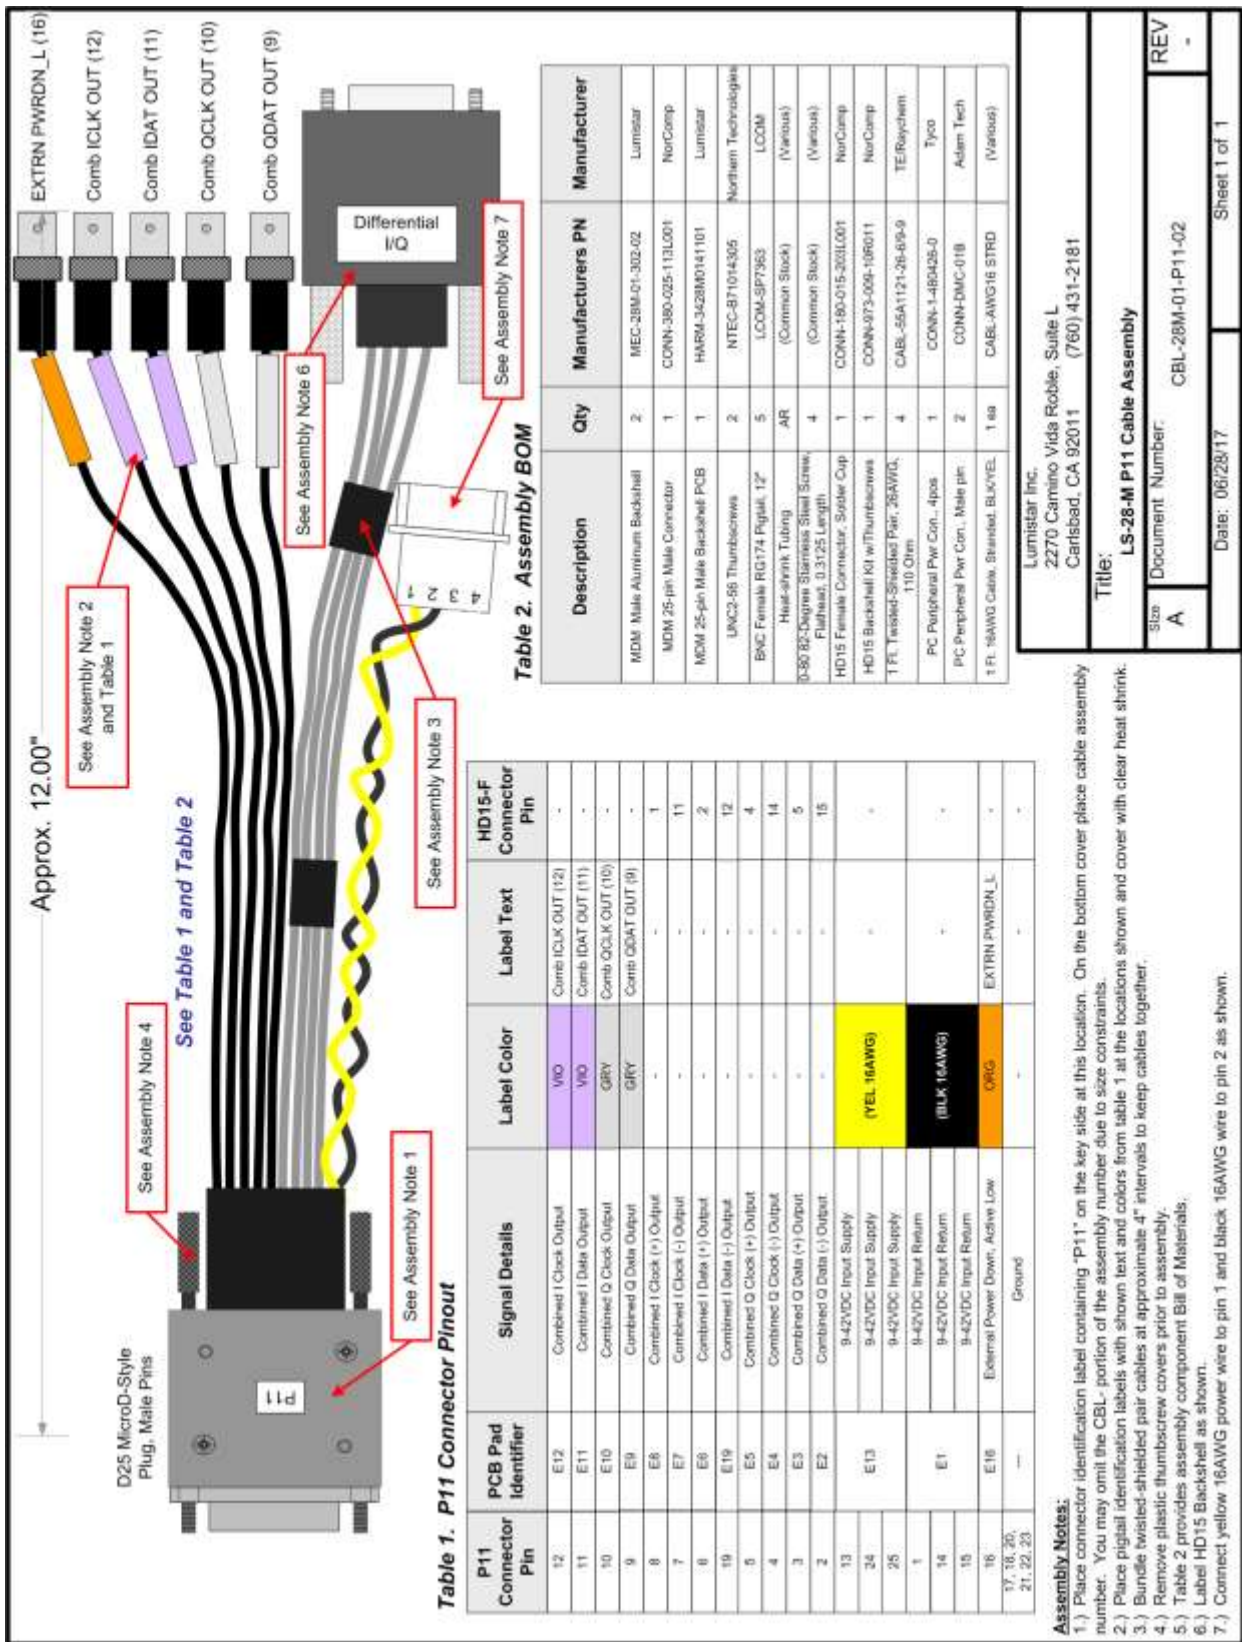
EXTRN PWRDN_L (16)
Comb ICLK OUT (12)
Comb IDAT OUT (11)
Comb QCLK OUT (10)
Comb QDAT OUT (9)

Differential I/Q

See Assembly Note 7
See Assembly Note 6
See Assembly Note 2 and Table 1
See Assembly Note 3
See Assembly Note 4
See Assembly Note 1

Approx. 12.00"

See Table 1 and Table 2

D25 MicroD-Style Plug, Male Pins

P11

1 2 3 4

Table 1. P11 Connector Pinout

| P11 Connector Pin | PCB Pad Identifier | Signal Details | Label Color | Label Text | HD15-F Connector Pin |
|---|---|---|---|---|---|
| 12 | E12 | Combined I Clock Output | VIO | Comb ICLK OUT (12) | - |
| 11 | E11 | Combined I Data Output | VIO | Comb IDAT OUT (11) | - |
| 10 | E10 | Combined Q Clock Output | GRY | Comb QCLK OUT (10) | - |
| 9 | E9 | Combined Q Data Output | GRY | Comb QDAT OUT (9) | - |
| 8 | E8 | Combined I Clock (+) Output | - | - | 1 |
| 7 | E7 | Combined I Clock (-) Output | - | - | 11 |
| 6 | E6 | Combined I Data (+) Output | - | - | 2 |
| 19 | E19 | Combined I Data (-) Output | - | - | 12 |
| 5 | E5 | Combined Q Clock (+) Output | - | - | 4 |
| 4 | E4 | Combined Q Clock (-) Output | - | - | 14 |
| 3 | E3 | Combined Q Data (+) Output | - | - | 5 |
| 2 | E2 | Combined Q Data (-) Output | - | - | 15 |
| 13 | E13 | 9-42VDC Input Supply | (YEL 16AWG) | - | - |
| 24 | | 9-42VDC Input Supply | | | |
| 25 | | 9-42VDC Input Supply | | | |
| 1 | E1 | 9-42VDC Input Return | (BLK 16AWG) | - | - |
| 14 | | 9-42VDC Input Return | | | |
| 15 | | 9-42VDC Input Return | | | |
| 16 | E16 | External Power Down, Active Low | ORG | EXTRN PWRDN_L | - |
| 17, 18, 20, 21, 22, 23 | --- | Ground | - | - | - |

Table 2. Assembly BOM

| Description | Qty | Manufacturers PN | Manufacturer |
|---|---|---|---|
| MDM Male Aluminum Backshell | 2 | MEC-28M-01-302-02 | Lumistar |
| MDM 25-pin Male Connector | 1 | CONN-380-025-113L001 | NorComp |
| MDM 25-pin Male Backshell PCB | 1 | HARM-3428M0141101 | Lumistar |
| UNC2-56 Thumbscrews | 2 | NTEC-B71014305 | Northern Technologies |
| BNC Female RG174 Pigtail, 12" | 5 | LCOM-SP7363 | LCOM |
| Heat-shrink Tubing | AR | (Common Stock) | (Various) |
| 0-80 82-Degree Stainless Steel Screw, Flathead, 0.3125 Length | 4 | (Common Stock) | (Various) |
| HD15 Female Connector, Solder Cup | 1 | CONN-180-015-203L001 | NorComp |
| HD15 Backshell Kit w/Thumbscrews | 1 | CONN-973-009-10R011 | NorComp |
| 1 Ft. Twisted-Shielded Pair, 28AWG, 110 Ohm | 4 | CABL-55A1121-28-9/9-9 | TE/Raychem |
| PC Peripheral Pwr Con., 4pos | 1 | CONN-1-480426-0 | Tyco |
| PC Peripheral Pwr Con., Male pin | 2 | CONN-DMC-018 | Adam Tech |
| 1 Ft. 16AWG Cable, Stranded, BLK/YEL | 1 ea | CABL-AWG16 STRD | (Various) |

Lumistar Inc.
2270 Camino Vida Roble, Suite L
Carlsbad, CA 92011 (760) 431-2181

Title:
LS-28-M P11 Cable Assembly

Size A | Document Number: CBL-28M-01-P11-02 | REV -
Date: 06/28/17 | Sheet 1 of 1

Assembly Notes:
1.) Place connector identification label containing "P11" on the key side at this location. On the bottom cover place cable assembly number. You may omit the CBL- portion of the assembly number due to size constraints.
2.) Place pigtail identification labels with shown text and colors from table 1 at the locations shown and cover with clear heat shrink.
3.) Bundle twisted-shielded pair cables at approximate 4" intervals to keep cables together.
4.) Remove plastic thumbscrew covers prior to assembly.
5.) Table 2 provides assembly component Bill of Materials.
6.) Label HD15 Backshell as shown.
7.) Connect yellow 16AWG power wire to pin 1 and black 16AWG wire to pin 2 as shown.